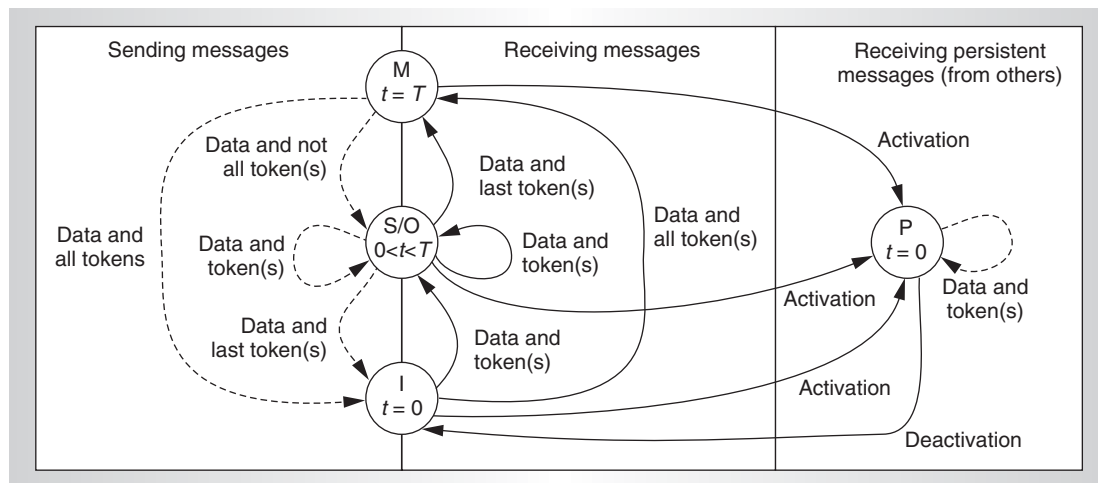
Sending messages

Receiving messages

Receiving persistent messages (from others)

M
$t = T$

Data and not all token(s)

Data and last token(s)

Activation

Data and all token(s)

Data and all tokens

S/O
$0<t<T$

Data and token(s)

Data and token(s)

P
$t = 0$

Activation

Data and token(s)

Data and last token(s)

Data and token(s)

I
$t = 0$

Activation

Deactivation